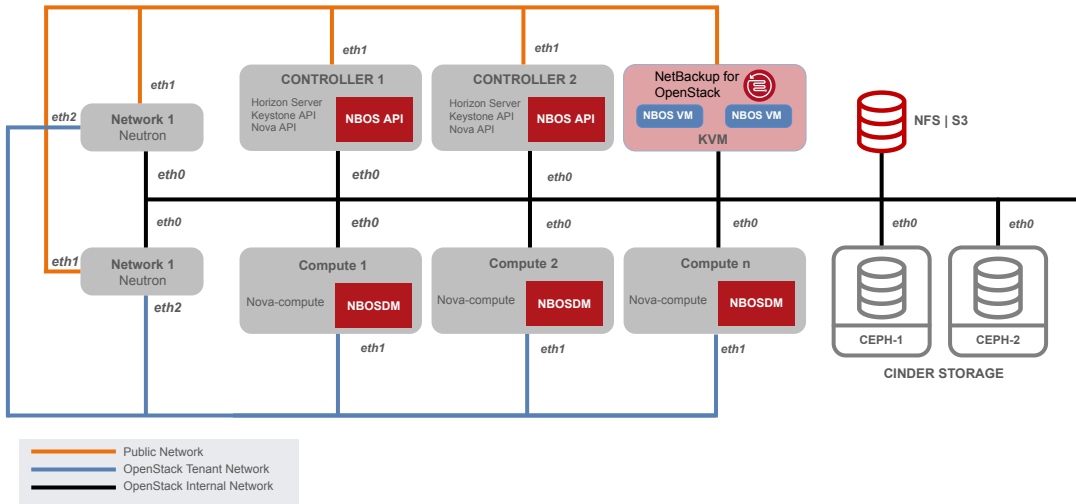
eth1

eth1

eth1

eth2

Network 1
Neutron

CONTROLLER 1
Horizon Server
Keystone API
Nova API
NBOS API

CONTROLLER 2
Horizon Server
Keystone API
Nova API
NBOS API

NetBackup for OpenStack
NBOS VM
NBOS VM
KVM

NFS | S3

eth0

eth0

eth0

eth0

eth0

eth0

eth0

eth0

eth1

Network 1
Neutron

eth2

Compute 1
Nova-compute
NBOSDM

Compute 2
Nova-compute
NBOSDM

Compute n
Nova-compute
NBOSDM

CEPH-1

CEPH-2

eth1

eth1

eth1

CINDER STORAGE

Public Network
OpenStack Tenant Network
OpenStack Internal Network